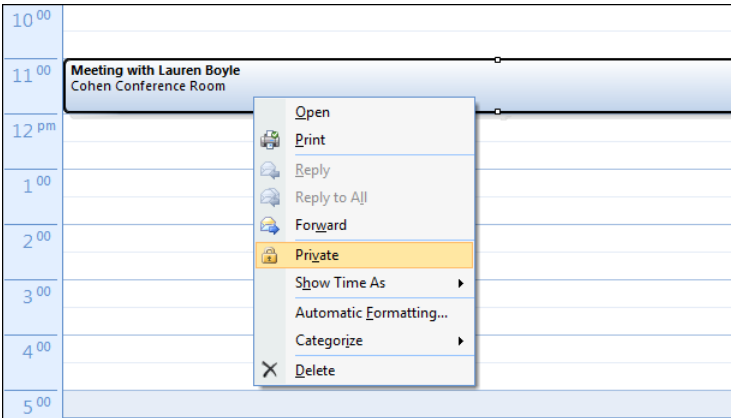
$10^{00}$

$11^{00}$

Meeting with Lauren Boyle
Cohen Conference Room

$12^{pm}$

$1^{00}$

$2^{00}$

$3^{00}$

$4^{00}$

$5^{00}$

Open
Print
Reply
Reply to All
Forward
Private
Show Time As
Automatic Formatting...
Categorize
Delete